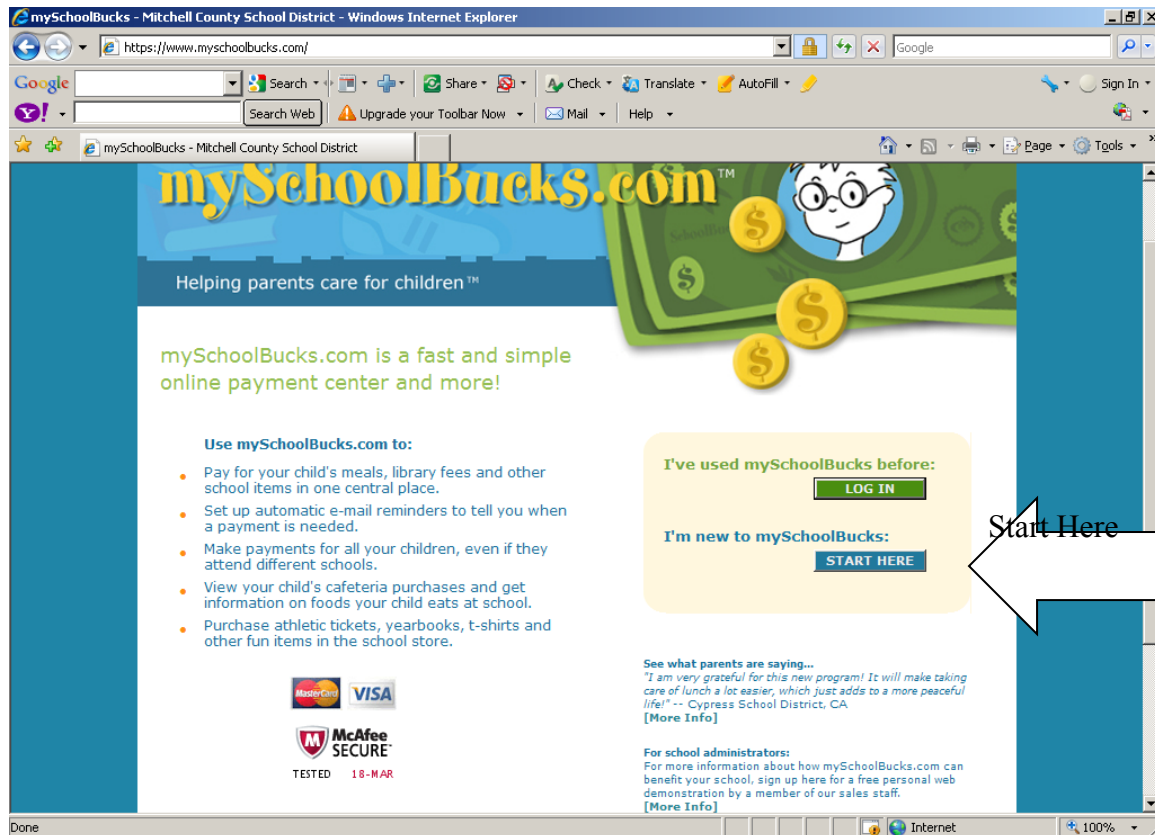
mySchoolBucks - Mitchell County School District - Windows Internet Explorer

https://www.myschoolbucks.com/

Google

Google Search Share Check Translate AutoFill Sign In

Y! Search Web Upgrade your Toolbar Now Mail Help

mySchoolBucks - Mitchell County School District

Page Tools

mySchoolBucks.com™

Helping parents care for children™

mySchoolBucks.com is a fast and simple online payment center and more!

Use mySchoolBucks.com to:

- Pay for your child's meals, library fees and other school items in one central place.
- Set up automatic e-mail reminders to tell you when a payment is needed.
- Make payments for all your children, even if they attend different schools.
- View your child's cafeteria purchases and get information on foods your child eats at school.
- Purchase athletic tickets, yearbooks, t-shirts and other fun items in the school store.

MasterCard VISA

McAfee SECURE™

TESTED 18-MAR

I've used mySchoolBucks before:

LOG IN

I'm new to mySchoolBucks:

START HERE

Start Here

See what parents are saying...
"I am very grateful for this new program! It will make taking care of lunch a lot easier, which just adds to a more peaceful life!" -- Cypress School District, CA
[More Info]

For school administrators:
For more information about how mySchoolBucks.com can benefit your school, sign up here for a free personal web demonstration by a member of our sales staff.
[More Info]

Done

Internet

100%